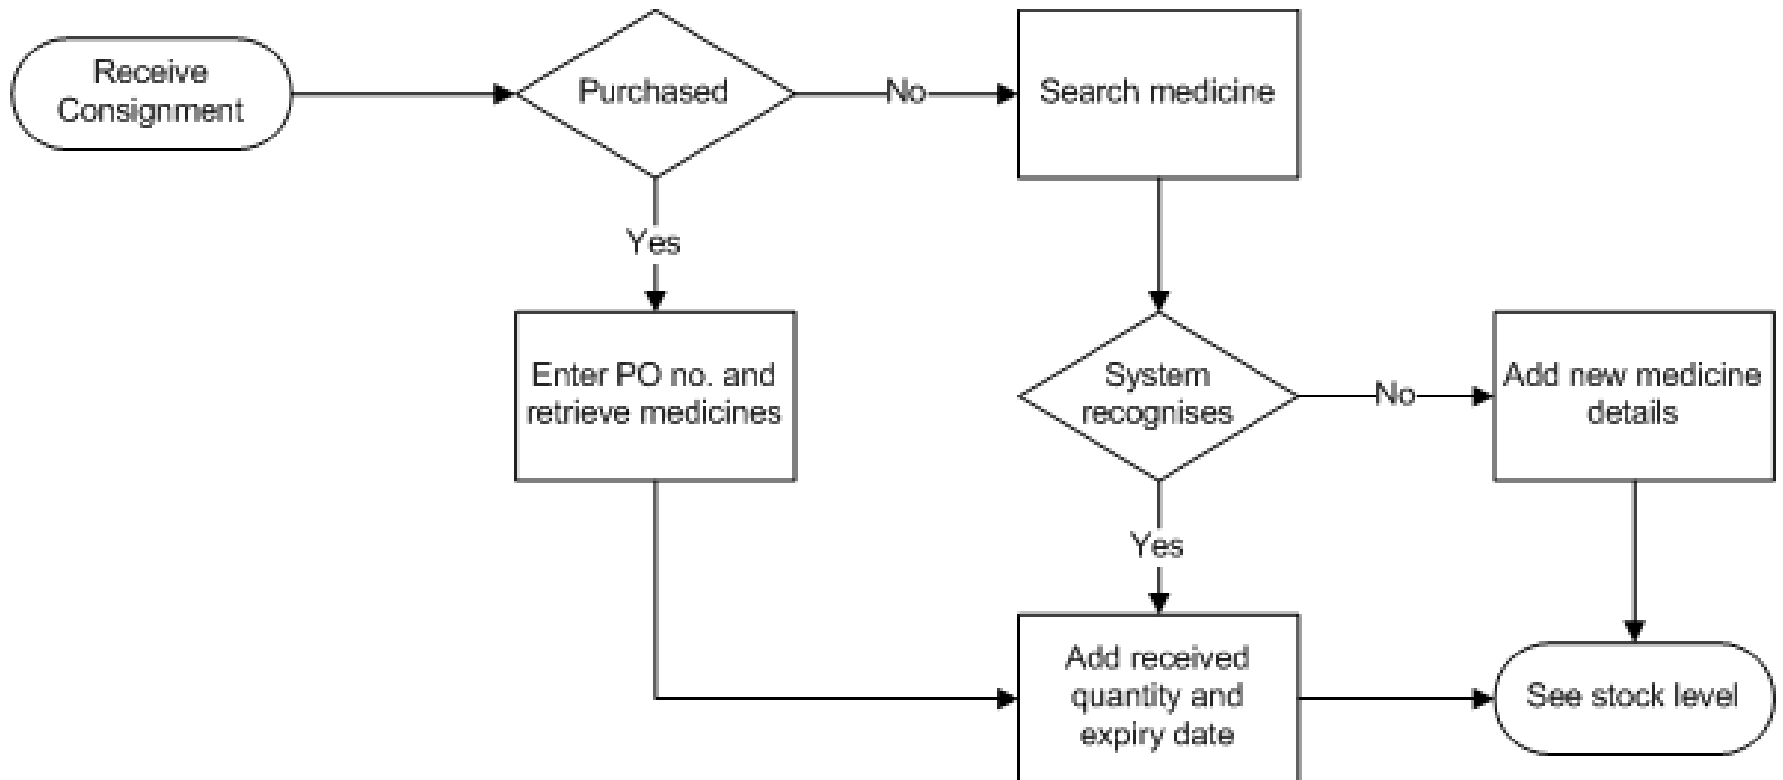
Receive Consignment

Purchased

No

Search medicine

Yes

Enter PO no. and retrieve medicines

System recognises

No

Add new medicine details

Yes

Add received quantity and expiry date

See stock level